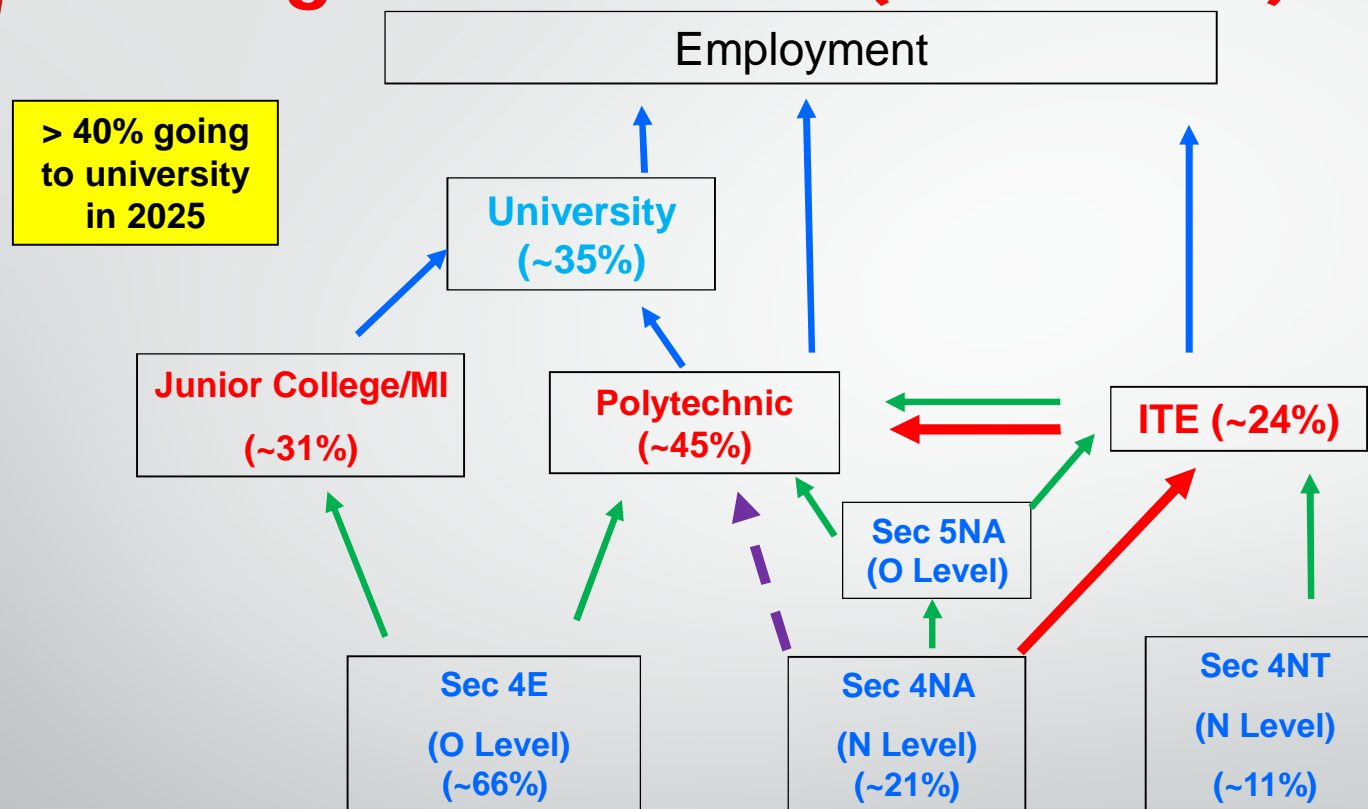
Employment

> 40% going to university in 2025

University (~35%)

Junior College/MI (~31%)

Polytechnic (~45%)

ITE (~24%)

Sec 5NA (O Level)

Sec 4E (O Level) (~66%)

Sec 4NA (N Level) (~21%)

Sec 4NT (N Level) (~11%)